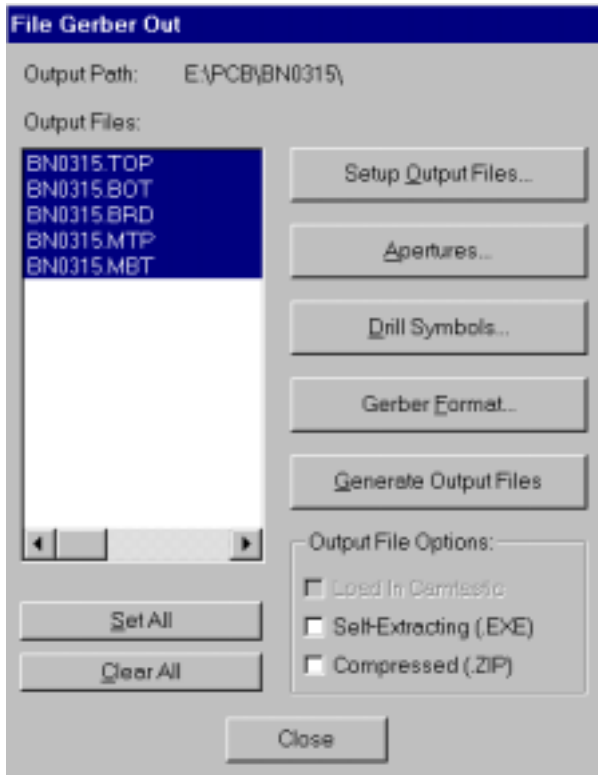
File Gerber Out

Output Path: E:\PCB\BN0315\

Output Files:

BN0315.TOP
BN0315.BOT
BN0315.BRD
BN0315.MTP
BN0315.MBT

Setup Output Files...

Apertures...

Drill Symbols...

Gerber Format...

Generate Output Files

Output File Options:

Load In Camtastic

Self-Extracting (.EXE)

Compressed (.ZIP)

Set All

Clear All

Close